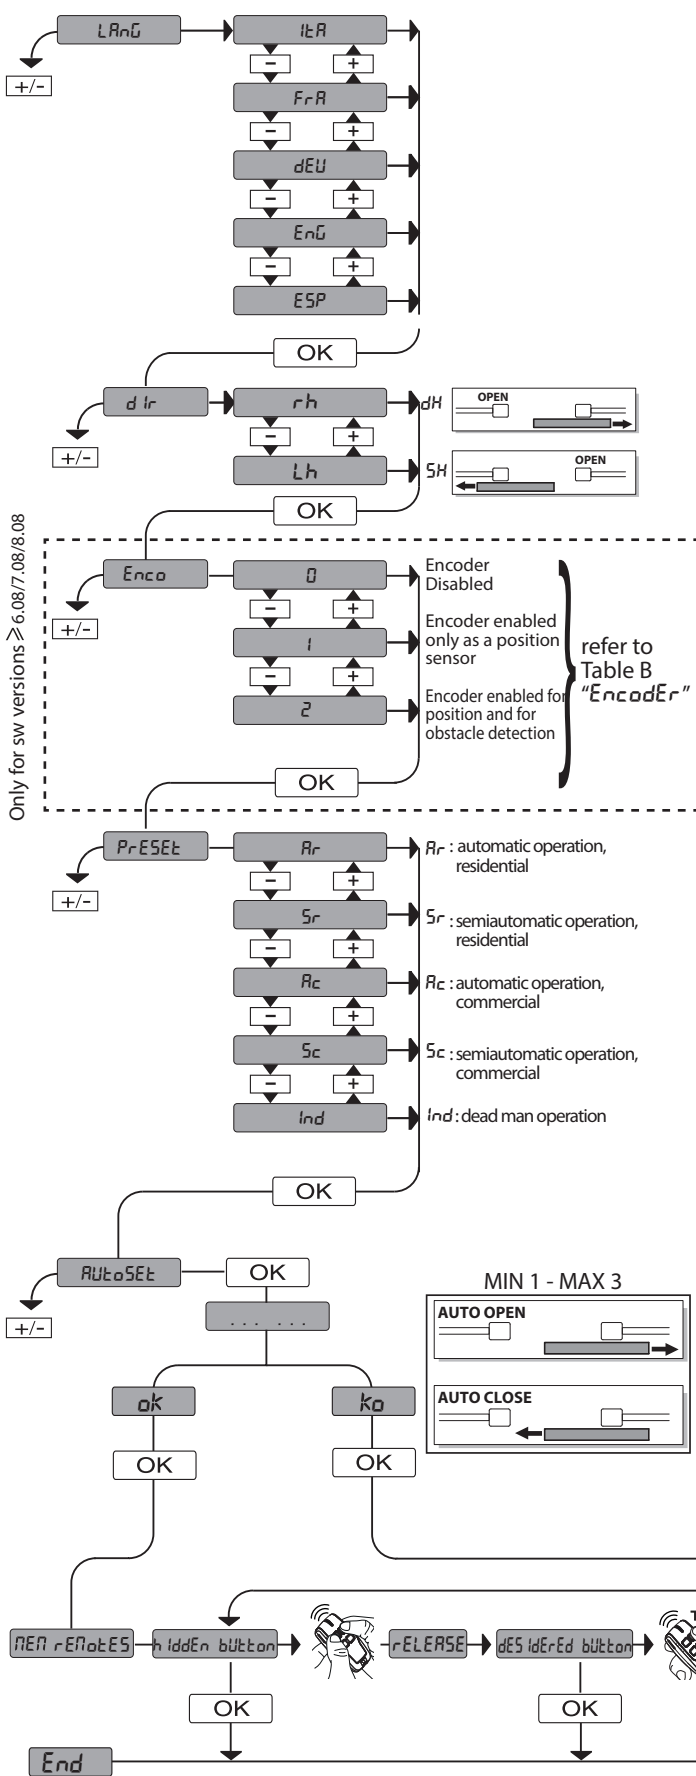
LAnG
+/-
ItA
−
+
FrA
−
+
dEU
−
+
EnG
−
+
ESP
OK

d Ir
+/-
rh
−
+
Lh
dH
OPEN
SH
OPEN
OK

Only for sw versions $\geqslant$ 6.08/7.08/8.08

Enco
+/-
0
Encoder Disabled
−
+
1
Encoder enabled only as a position sensor
−
+
2
Encoder enabled for position and for obstacle detection
refer to Table B "EncodEr"
OK

PrESEt
+/-
Ar
Ar : automatic operation, residential
−
+
Sr
Sr : semiautomatic operation, residential
−
+
Ac
Ac : automatic operation, commercial
−
+
Sc
Sc : semiautomatic operation, commercial
−
+
Ind
Ind : dead man operation
OK

AUtoSEt
+/-
OK
. . . . . .
MIN 1 - MAX 3
AUTO OPEN
AUTO CLOSE
ok
OK
ko
OK

MEM rEMotES
h IddEn bUtton
rELEASE
dES IdErEd bUtton
OK
OK
End